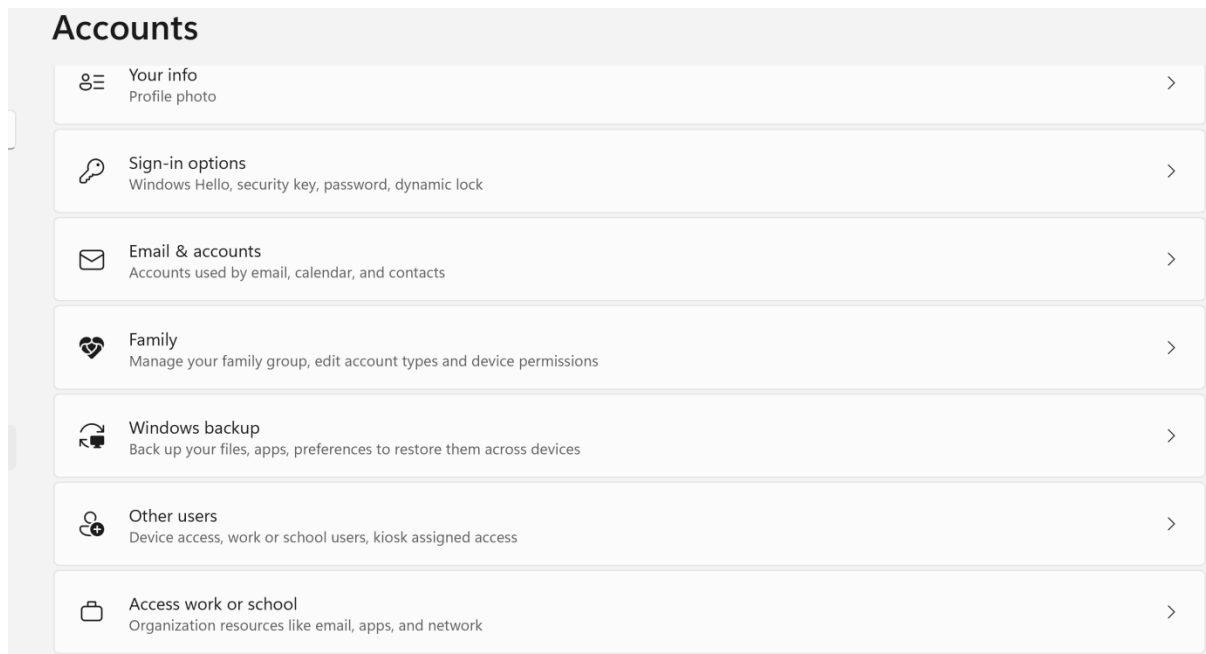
Accounts

Your info
Profile photo

Sign-in options
Windows Hello, security key, password, dynamic lock

Email & accounts
Accounts used by email, calendar, and contacts

Family
Manage your family group, edit account types and device permissions

Windows backup
Back up your files, apps, preferences to restore them across devices

Other users
Device access, work or school users, kiosk assigned access

Access work or school
Organization resources like email, apps, and network